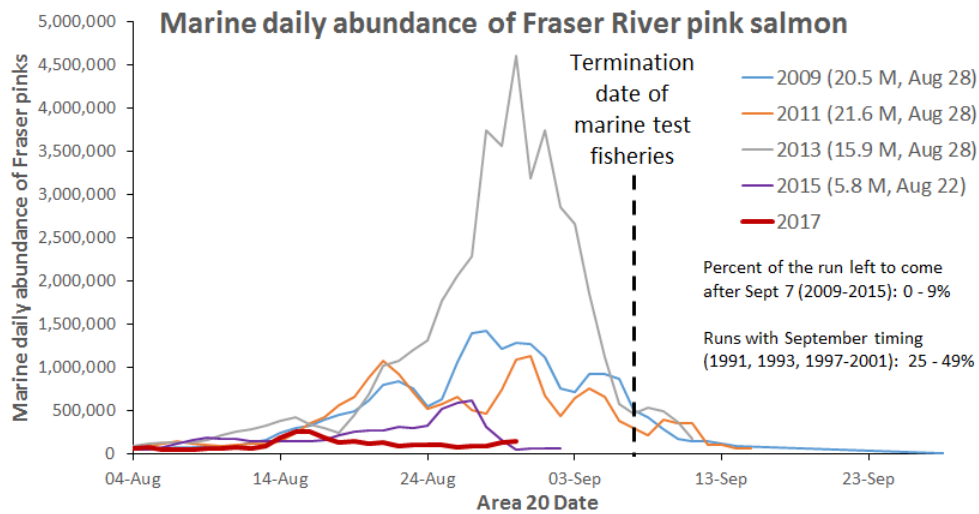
Marine daily abundance of Fraser River pink salmon

Marine daily abundance of Fraser pinks

5,000,000
4,500,000
4,000,000
3,500,000
3,000,000
2,500,000
2,000,000
1,500,000
1,000,000
500,000
0

Termination date of marine test fisheries

2009 (20.5 M, Aug 28)
2011 (21.6 M, Aug 28)
2013 (15.9 M, Aug 28)
2015 (5.8 M, Aug 22)
2017

Percent of the run left to come after Sept 7 (2009-2015): 0 - 9%

Runs with September timing (1991, 1993, 1997-2001): 25 - 49%

04-Aug
14-Aug
24-Aug
03-Sep
13-Sep
23-Sep

Area 20 Date